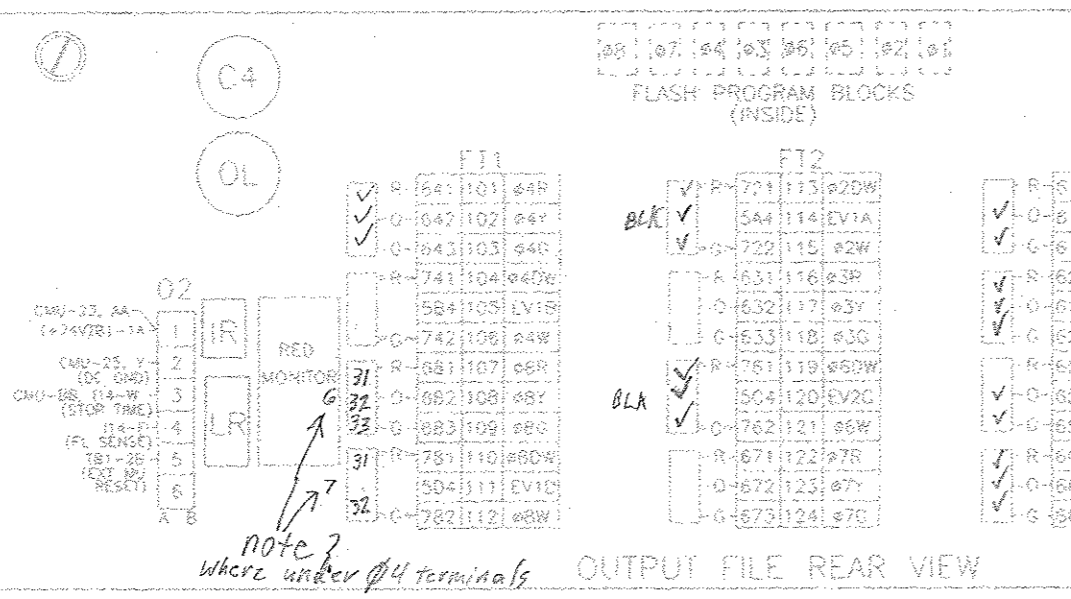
C4

OL

ø8 ø7 ø4 ø3 ø6 ø5 ø2 ø1
FLASH PROGRAM BLOCKS
(INSIDE)

FT1

| | | | |
|---|---|---|---|
| R | 641 | 101 | ø4R |
| O | 642 | 102 | ø4Y |
| G | 643 | 103 | ø4G |
| R | 741 | 104 | ø4DW |
| | 584 | 105 | LV1B |
| G | 742 | 106 | ø4W |
| R | 681 | 107 | ø8R |
| O | 682 | 108 | ø8Y |
| G | 683 | 109 | ø8G |
| R | 781 | 110 | ø8DW |
| | 504 | 111 | EV1C |
| G | 782 | 112 | ø8W |

FT2

| | | | |
|---|---|---|---|
| R | 721 | 113 | ø2DW |
| | 544 | 114 | EV1A |
| G | 722 | 115 | ø2W |
| R | 631 | 116 | ø3R |
| O | 632 | 117 | ø3Y |
| G | 633 | 118 | ø3G |
| R | 761 | 119 | ø6DW |
| | 504 | 120 | EV2C |
| G | 762 | 121 | ø6W |
| R | 671 | 122 | ø7R |
| O | 672 | 123 | ø7Y |
| G | 673 | 124 | ø7G |

BLK
BLK

O2
CMU-33, AA (+24VIR) 1A — 1
CMU-25, Y (DC GND) — 2
CMU-18, (14-W (STOP TIME) — 3
(14-F (FL SENSE) — 4
781-28 (EXT MU RESET) — 5
6
A B

IR
LR
RED MONITOR

31
32
33
31
32
6
7

note ?
where under Ø4 terminals

OUTPUT FILE REAR VIEW